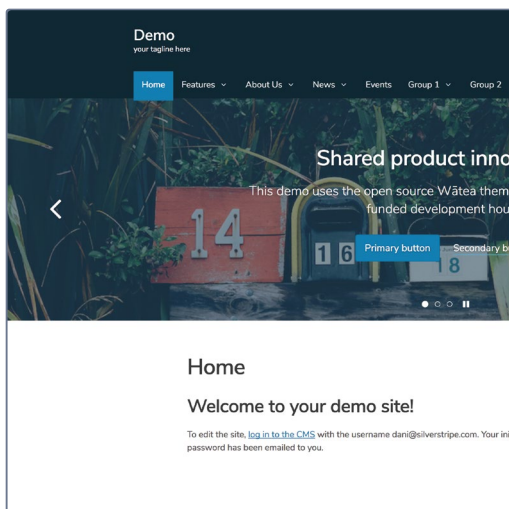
Demo
your tagline here

Home Features About Us News Events Group 1 Group 2

Shared product inno

This demo uses the open source Wātea them funded development hou

Primary button Secondary b

14
16
18

Home

Welcome to your demo site!

To edit the site, log in to the CMS with the username dani@silverstripe.com. Your ini password has been emailed to you.